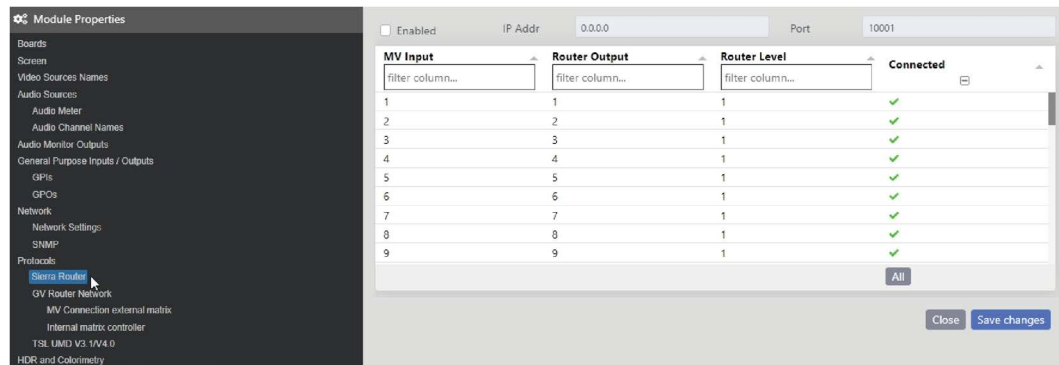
Module Properties

Boards
Screen
Video Sources Names
Audio Sources
Audio Meter
Audio Channel Names
Audio Monitor Outputs
General Purpose Inputs / Outputs
GPIs
GPOs
Network
Network Settings
SNMP
Protocols
Sierra Router
GV Router Network
MV Connection external matrix
Internal matrix controller
TSL UMD V3.1/V4.0
HDR and Colorimetry

Enabled IP Addr 0.0.0.0 Port 10001

| MV Input | Router Output | Router Level | Connected |
|---|---|---|---|
| filter column... | filter column... | filter column... | |
| 1 | 1 | 1 | ✓ |
| 2 | 2 | 1 | ✓ |
| 3 | 3 | 1 | ✓ |
| 4 | 4 | 1 | ✓ |
| 5 | 5 | 1 | ✓ |
| 6 | 6 | 1 | ✓ |
| 7 | 7 | 1 | ✓ |
| 8 | 8 | 1 | ✓ |
| 9 | 9 | 1 | ✓ |

All

Close Save changes